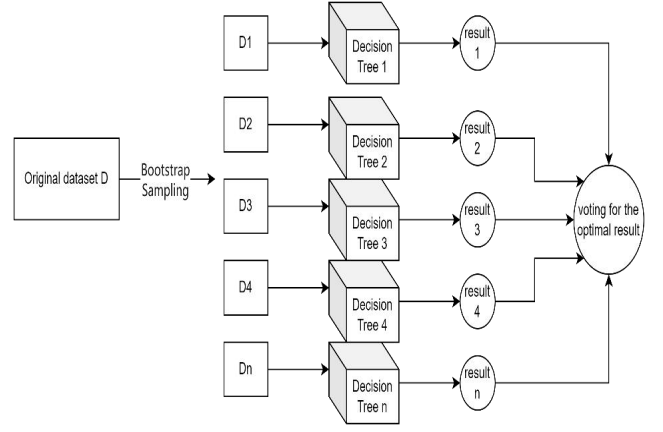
Original dataset D

Bootstrap Sampling

D1

Decision Tree 1

result 1

D2

Decision Tree 2

result 2

D3

Decision Tree 3

result 3

D4

Decision Tree 4

result 4

Dn

Decision Tree n

result n

voting for the optimal result